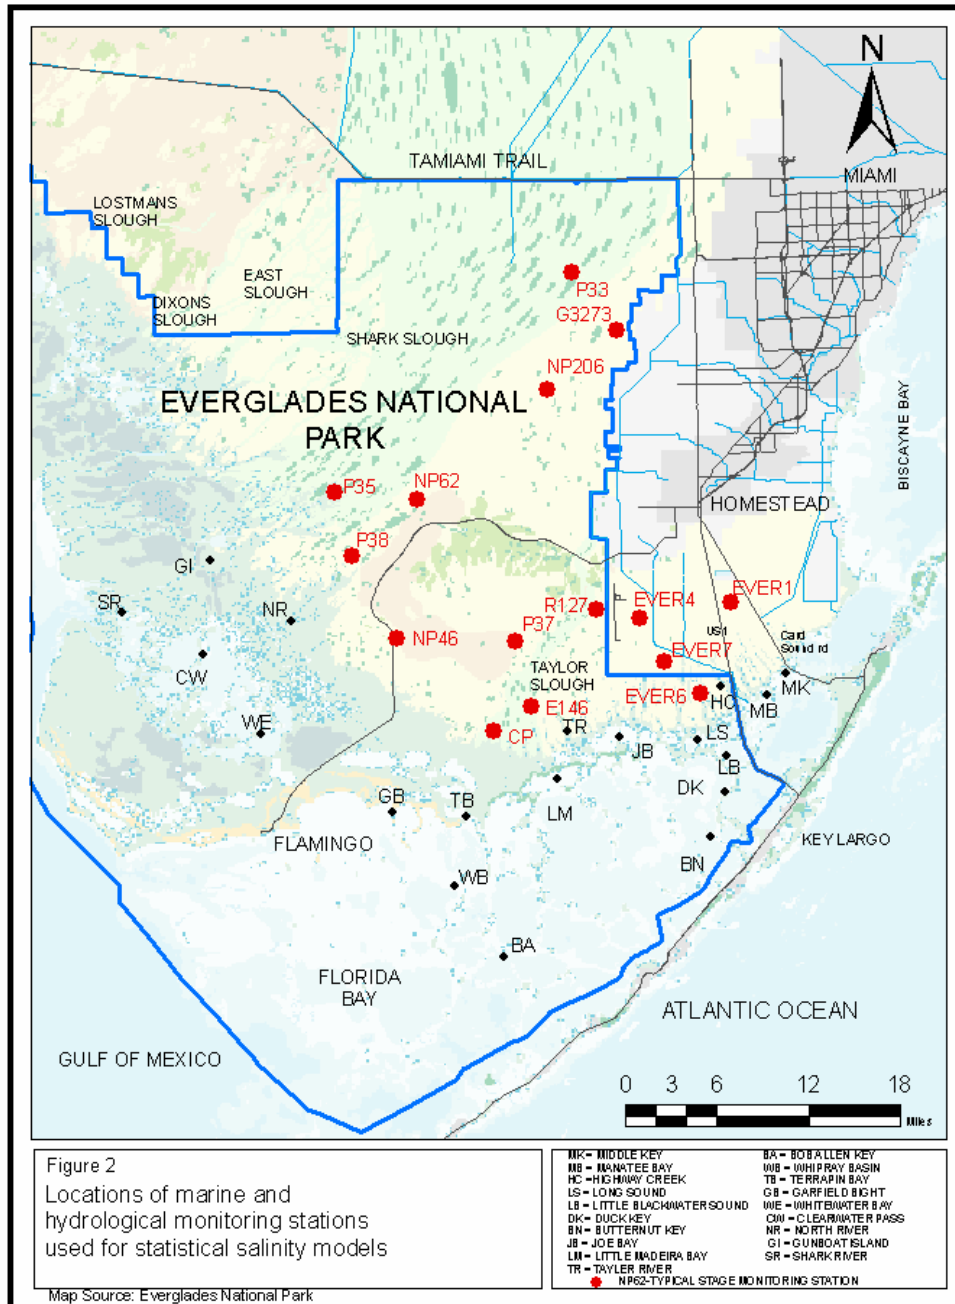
N

MIAMI

TAMIAMI TRAIL

LOSTMANS SLOUGH

EAST SLOUGH

DIXONS SLOUGH

SHARK SLOUGH

P33

G3273

NP206

EVERGLADES NATIONAL PARK

BISCAYNE BAY

HOMESTEAD

P35

NP62

P38

GI

SR

NR

R127

EVER4

EVER1

P37

NP46

US1

Card Sound rd

EVER7

CW

TAYLOR SLOUGH

MK

EVER6

HC

MB

WE

E146

TR

CP

JB

LS

LB

GB

TB

LM

DK

FLAMINGO

KEY LARGO

BN

WB

BA

FLORIDA BAY

ATLANTIC OCEAN

GULF OF MEXICO

0 3 6 12 18

Miles

Figure 2
Locations of marine and hydrological monitoring stations used for statistical salinity models

Map Source: Everglades National Park

MK = MIDDLE KEY
MB = MANATEE BAY
HC = HIGHWAY CREEK
LS = LONG SOUND
LB = LITTLE BLACKWATER SOUND
DK = DUCK KEY
BN = BUTTERNUT KEY
JB = JOE BAY
LM = LITTLE MADEIRA BAY
TR = TAYLER RIVER
BA = BOB ALLEN KEY
WB = WHIPRAY BASIN
TB = TERRAPIN BAY
GB = GARFIELD BIGHT
WE = WHITEWATER BAY
CW = CLEARWATER PASS
NR = NORTH RIVER
GI = GUNBOAT ISLAND
SR = SHARK RIVER
NP62-TYPICAL STAGE MONITORING STATION